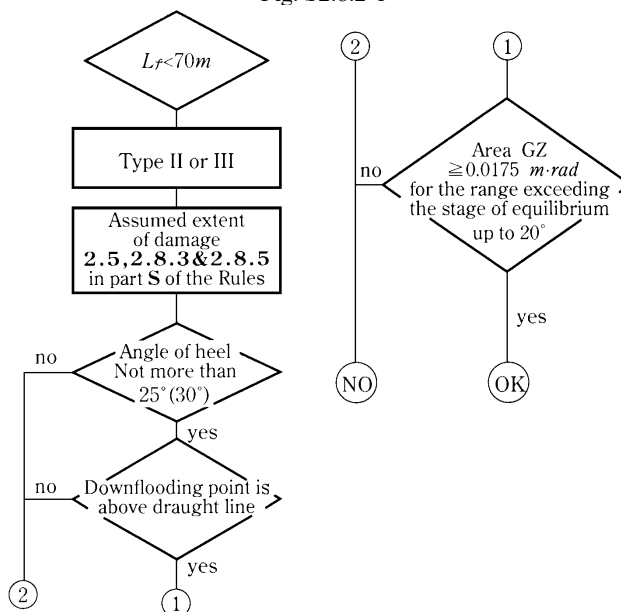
Fig. S2.8.2-1

$L_f$<70m

Type II or III

Assumed extent of damage **2.5,2.8.3&2.8.5** in part **S** of the Rules

no

Angle of heel Not more than 25°(30°)

yes

no

Downflooding point is above draught line

yes

2

1

2

no

NO

1

Area GZ ≧0.0175 *m·rad* for the range exceeding the stage of equilibrium up to 20°

yes

OK